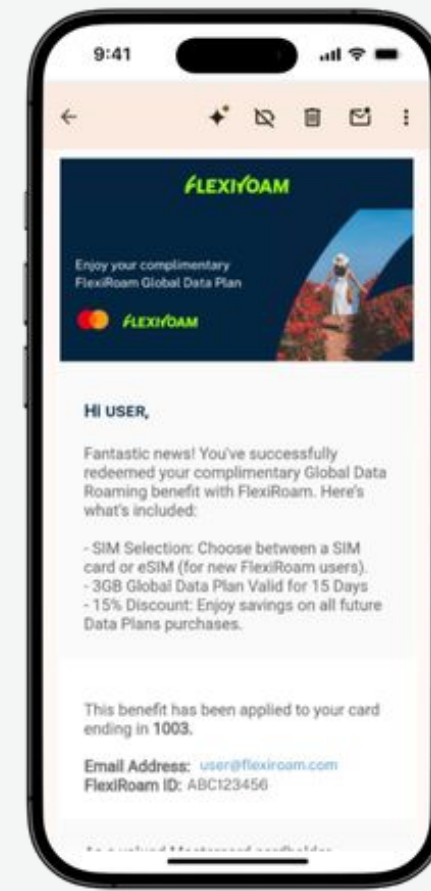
9:41

FLEXIROAM

Enjoy your complimentary FlexiRoam Global Data Plan

FLEXIROAM

Hi USER,

Fantastic news! You've successfully redeemed your complimentary Global Data Roaming benefit with FlexiRoam. Here's what's included:

- SIM Selection: Choose between a SIM card or eSIM (for new FlexiRoam users).
- 3GB Global Data Plan Valid for 15 Days
- 15% Discount: Enjoy savings on all future Data Plans purchases.

This benefit has been applied to your card ending in **1003.**

Email Address: user@flexiroam.com
FlexiRoam ID: ABC123456

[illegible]